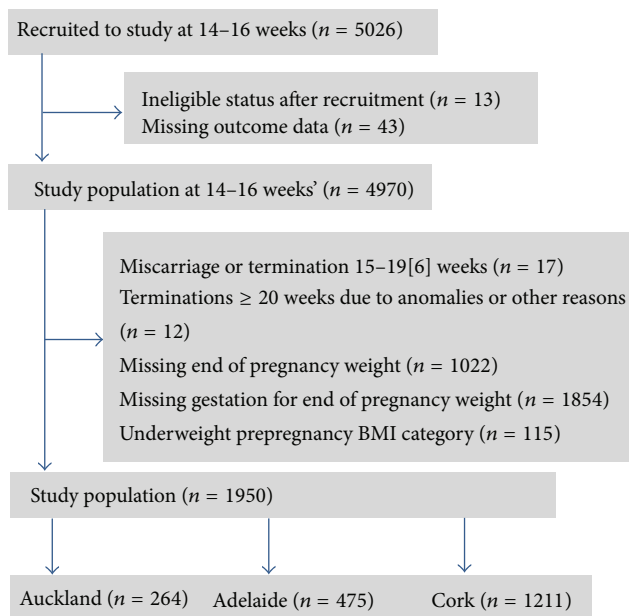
Recruited to study at 14–16 weeks ($n$ = 5026)

Ineligible status after recruitment ($n$ = 13)
Missing outcome data ($n$ = 43)

Study population at 14–16 weeks' ($n$ = 4970)

Miscarriage or termination 15–19[6] weeks ($n$ = 17)
Terminations ≥ 20 weeks due to anomalies or other reasons ($n$ = 12)
Missing end of pregnancy weight ($n$ = 1022)
Missing gestation for end of pregnancy weight ($n$ = 1854)
Underweight prepregnancy BMI category ($n$ = 115)

Study population ($n$ = 1950)

Auckland ($n$ = 264)
Adelaide ($n$ = 475)
Cork ($n$ = 1211)